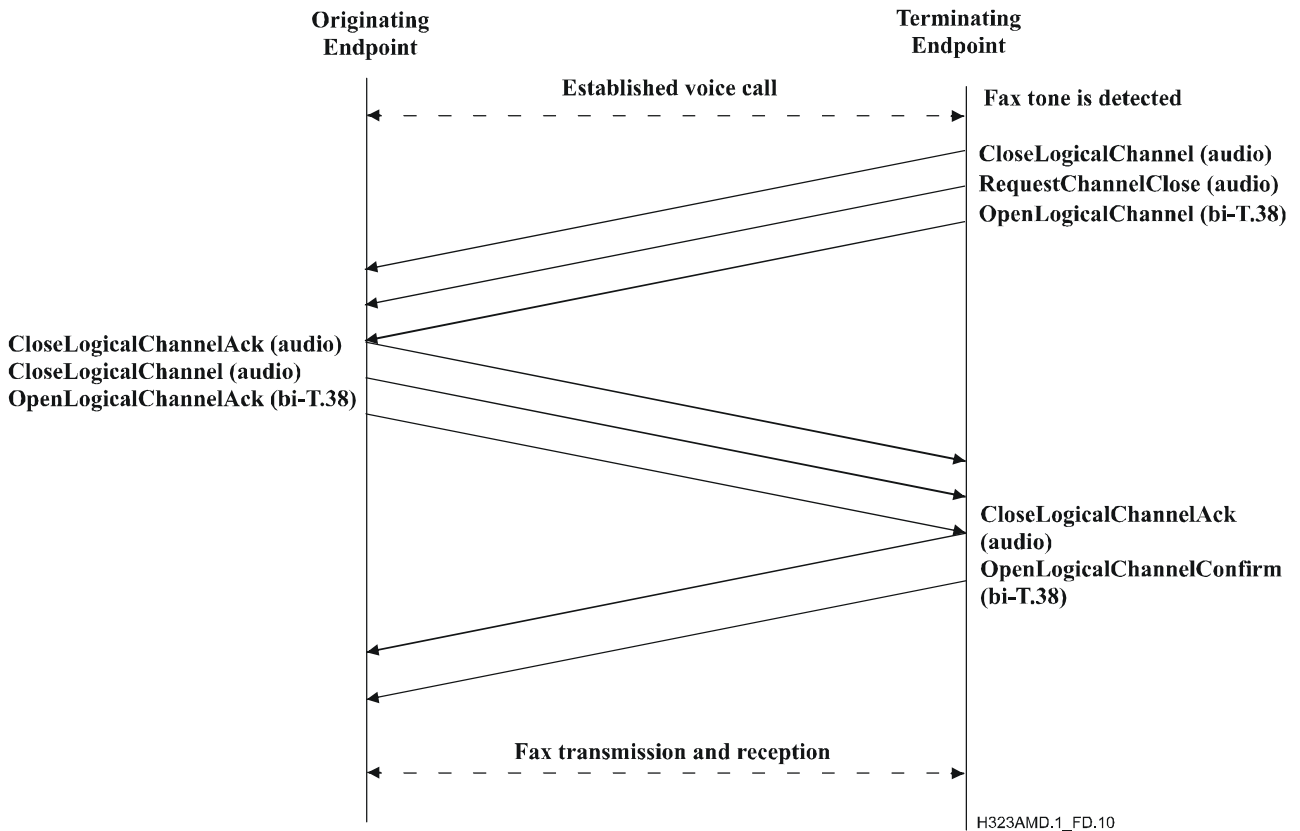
Originating Endpoint

Terminating Endpoint

Established voice call

Fax tone is detected

CloseLogicalChannel (audio)
RequestChannelClose (audio)
OpenLogicalChannel (bi-T.38)

CloseLogicalChannelAck (audio)
CloseLogicalChannel (audio)
OpenLogicalChannelAck (bi-T.38)

CloseLogicalChannelAck (audio)
OpenLogicalChannelConfirm (bi-T.38)

Fax transmission and reception

H323AMD.1_FD.10